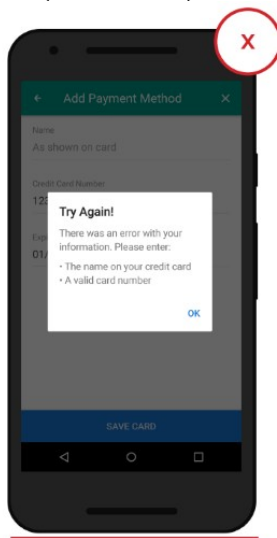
X

Add Payment Method

Name
As shown on card

Credit Card Number
123

Expi
01/

Try Again!

There was an error with your information. Please enter:

• The name on your credit card
• A valid card number

OK

SAVE CARD